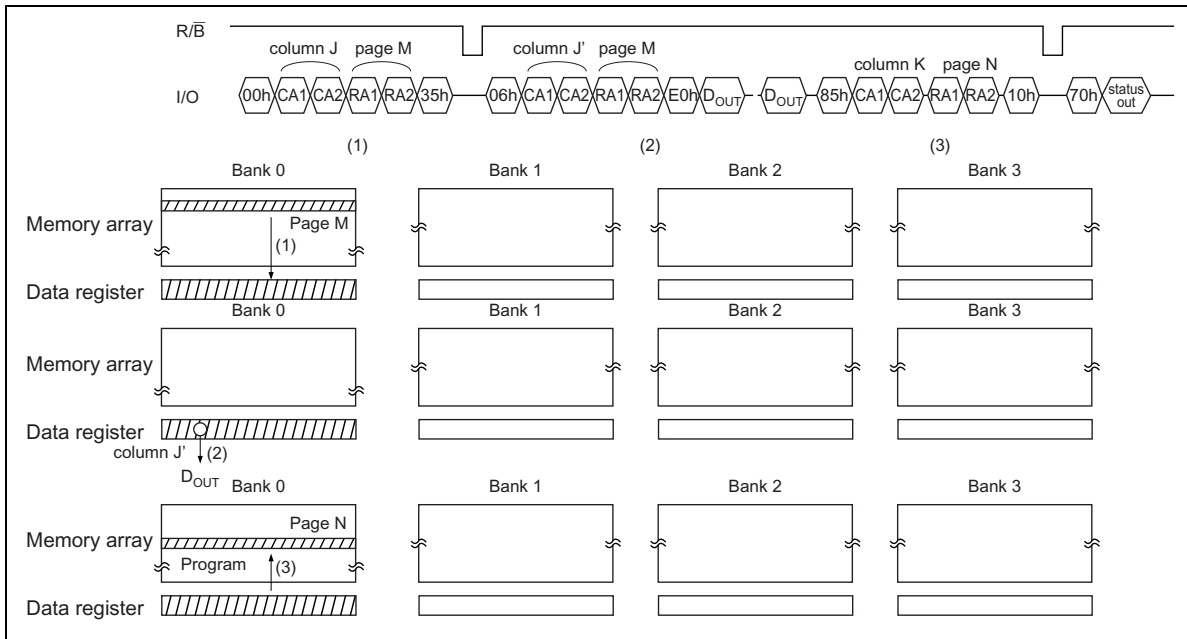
$R/\overline{B}$

column J page M column J' page M column K page N

I/O 00h CA1 CA2 RA1 RA2 35h 06h CA1 CA2 RA1 RA2 E0h $D_{OUT}$ $D_{OUT}$ 85h CA1 CA2 RA1 RA2 10h 70h status out

(1) (2) (3)

Bank 0 Bank 1 Bank 2 Bank 3

Memory array Page M (1)

Data register

Bank 0 Bank 1 Bank 2 Bank 3

Memory array

Data register

column J' (2)

$D_{OUT}$ Bank 0 Bank 1 Bank 2 Bank 3

Memory array Page N Program (3)

Data register